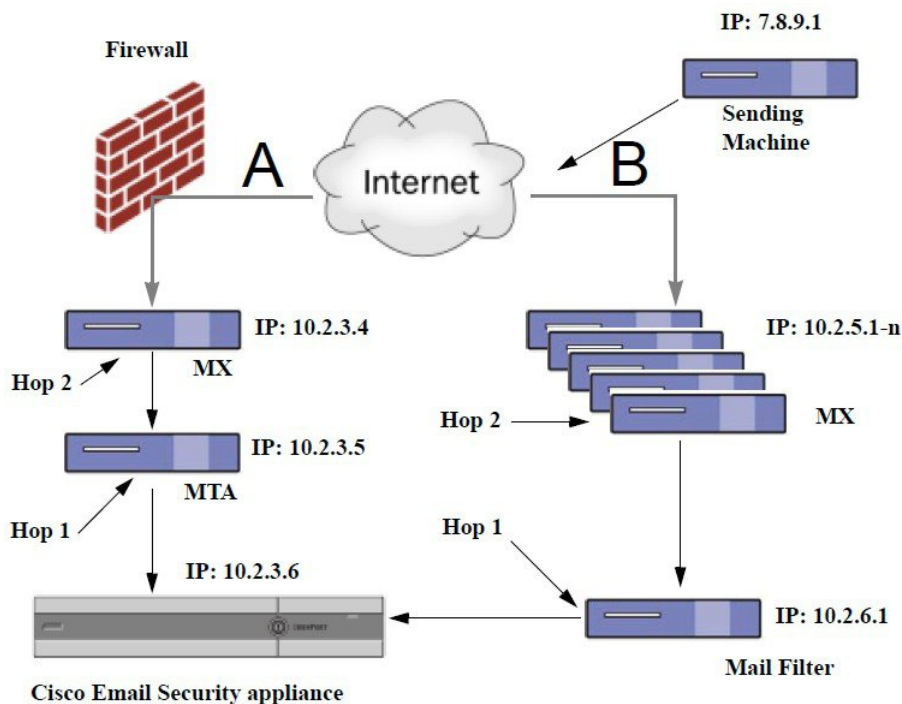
Firewall

IP: 7.8.9.1

Sending Machine

A

Internet

B

IP: 10.2.3.4

MX

Hop 2

IP: 10.2.5.1-n

Hop 2

MX

IP: 10.2.3.5

MTA

Hop 1

Hop 1

IP: 10.2.3.6

IP: 10.2.6.1

Mail Filter

Cisco Email Security appliance